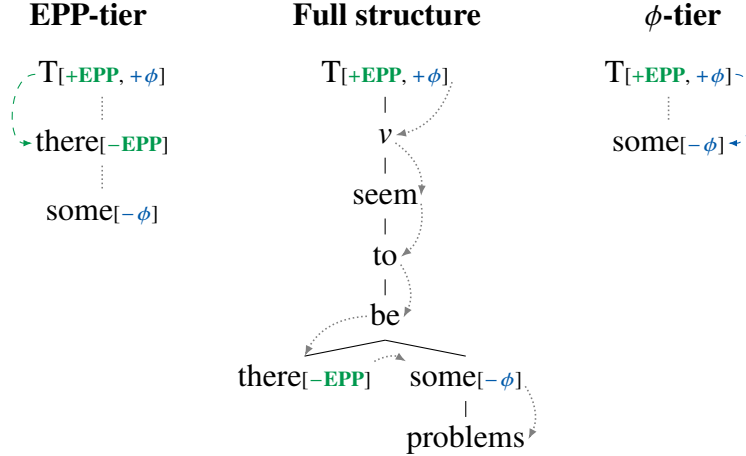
EPP-tier

T$_{[+\textbf{EPP}, +\phi]}$

there$_{[-\textbf{EPP}]}$

some$_{[-\phi]}$

Full structure

T$_{[+\textbf{EPP}, +\phi]}$

$v$

seem

to

be

there$_{[-\textbf{EPP}]}$ some$_{[-\phi]}$

problems

$\phi$-tier

T$_{[+\textbf{EPP}, +\phi]}$

some$_{[-\phi]}$